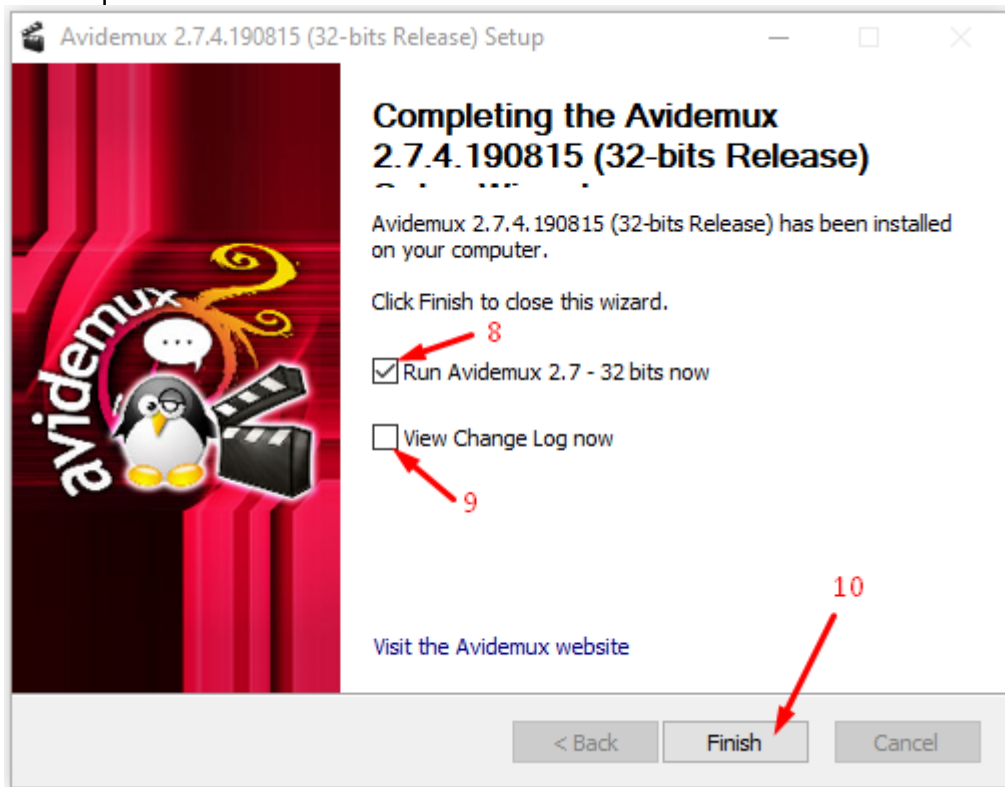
Avidemux 2.7.4.190815 (32-bits Release) Setup

Completing the Avidemux 2.7.4.190815 (32-bits Release) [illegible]

Avidemux 2.7.4.190815 (32-bits Release) has been installed on your computer.

Click Finish to close this wizard.

8

Run Avidemux 2.7 - 32 bits now

View Change Log now

9

avidemux

10

Visit the Avidemux website

< Back

Finish

Cancel